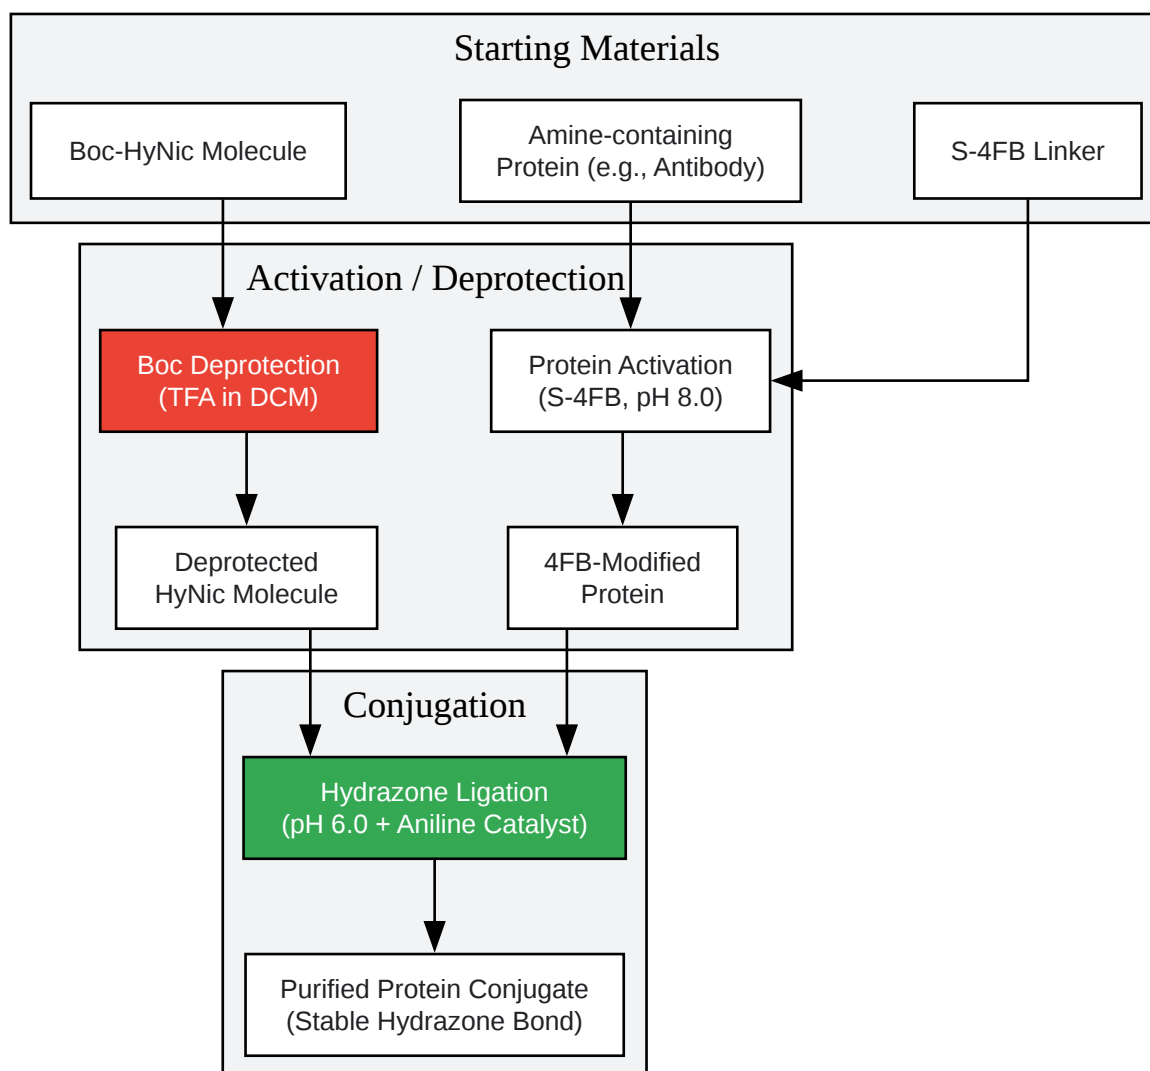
Starting Materials

Boc-HyNic Molecule

Amine-containing Protein (e.g., Antibody)

S-4FB Linker

Activation / Deprotection

Boc Deprotection (TFA in DCM)

Protein Activation (S-4FB, pH 8.0)

Deprotected HyNic Molecule

4FB-Modified Protein

Conjugation

Hydrazone Ligation (pH 6.0 + Aniline Catalyst)

Purified Protein Conjugate (Stable Hydrazone Bond)